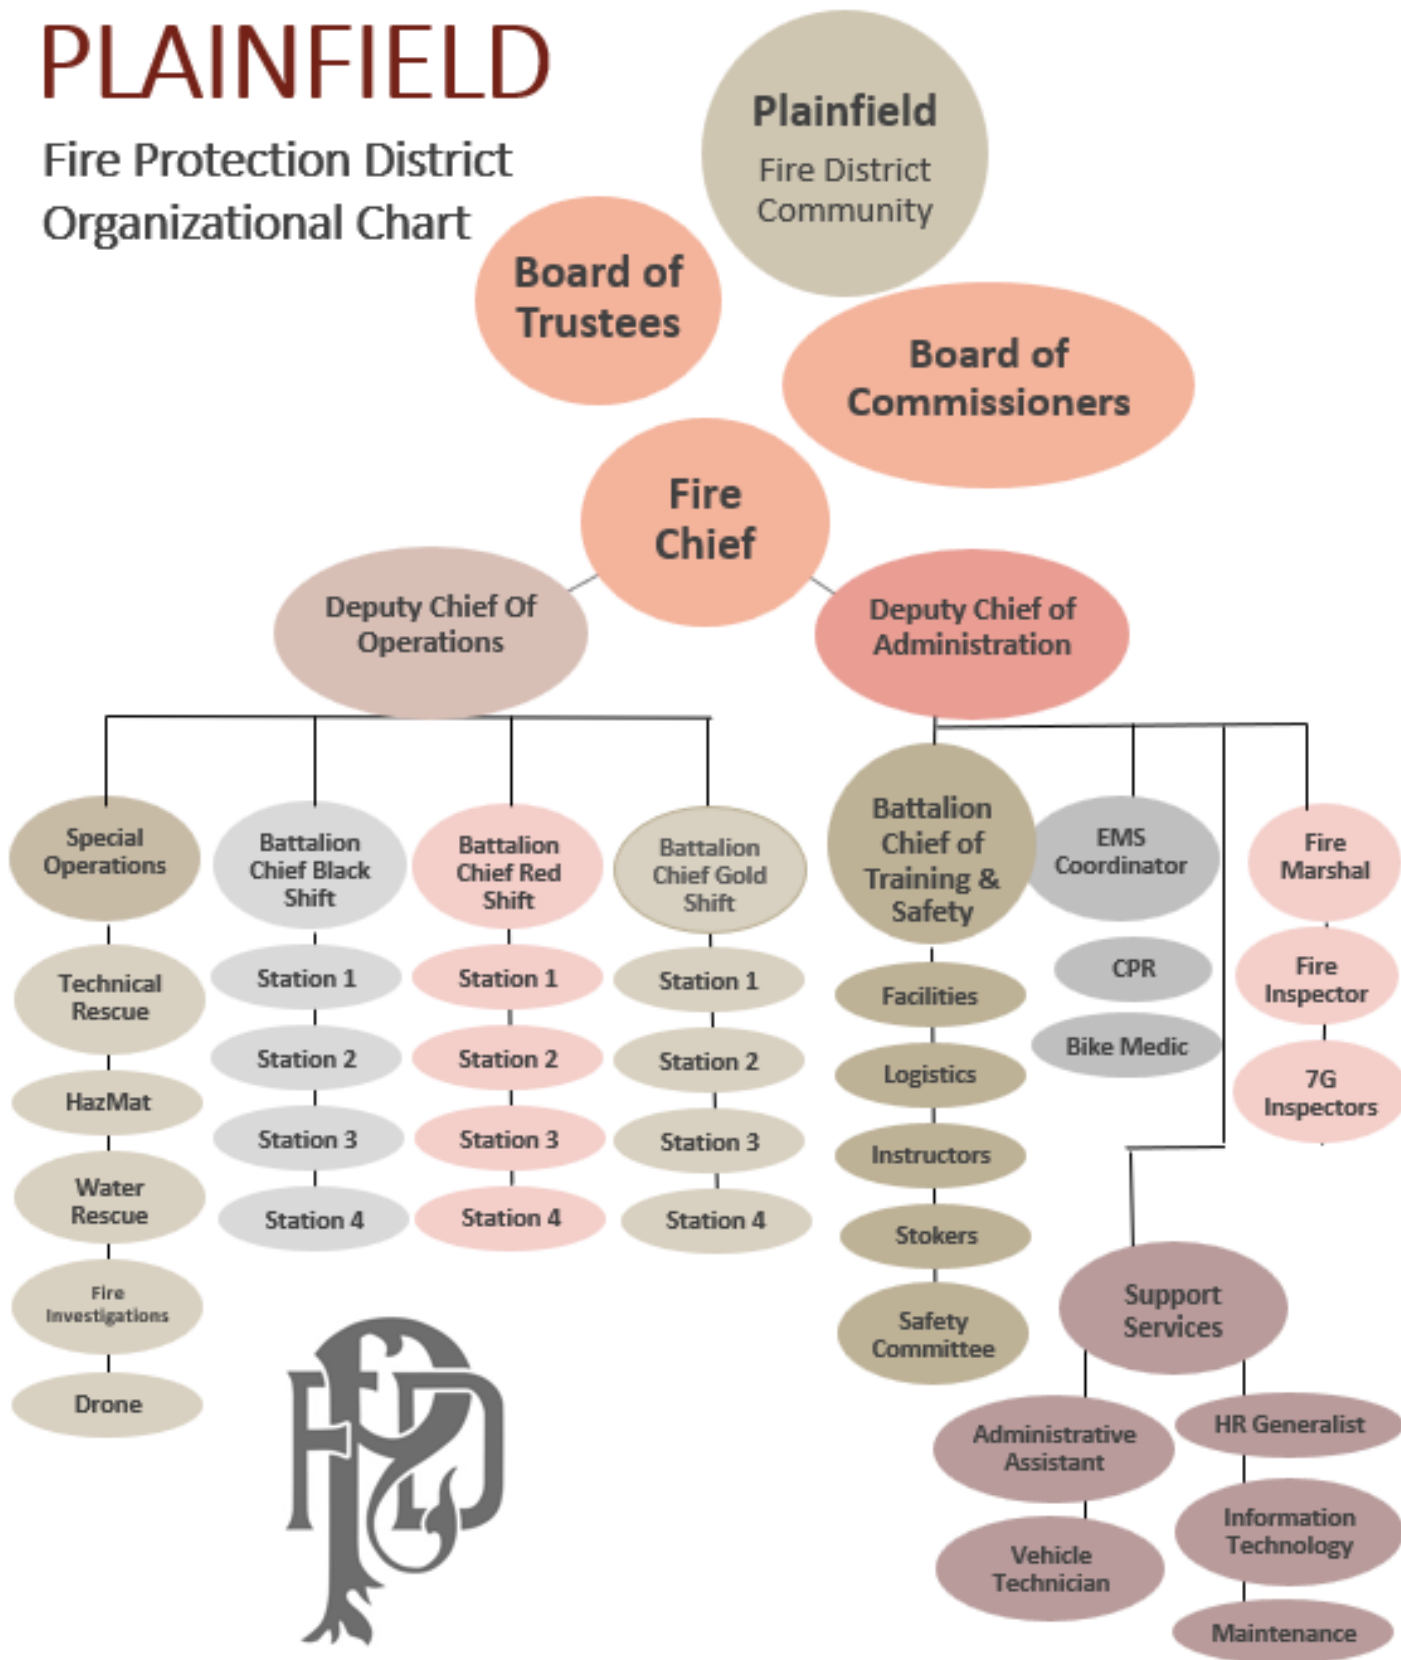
PLAINFIELD

Fire Protection District Organizational Chart

Plainfield
Fire District Community

Board of Trustees

Board of Commissioners

Fire Chief

Deputy Chief Of Operations

Deputy Chief of Administration

Special Operations

Technical Rescue

HazMat

Water Rescue

Fire Investigations

Drone

Battalion Chief Black Shift

Station 1

Station 2

Station 3

Station 4

Battalion Chief Red Shift

Station 1

Station 2

Station 3

Station 4

Battalion Chief Gold Shift

Station 1

Station 2

Station 3

Station 4

Battalion Chief of Training & Safety

Facilities

Logistics

Instructors

Stokers

Safety Committee

EMS Coordinator

CPR

Bike Medic

Fire Marshal

Fire Inspector

7G Inspectors

Support Services

Administrative Assistant

Vehicle Technician

HR Generalist

Information Technology

Maintenance

PFPD